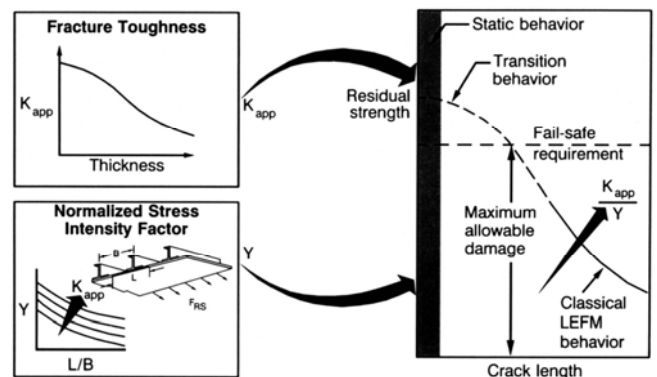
Fracture Toughness

$K_{app}$

Thickness

$K_{app}$

Normalized Stress Intensity Factor

B

L

$F_{RS}$

Y

$K_{app}$

L/B

Y

Static behavior

Transition behavior

Residual strength

Fail-safe requirement

Maximum allowable damage

$\frac{K_{app}}{Y}$

Classical LEFM behavior

Crack length